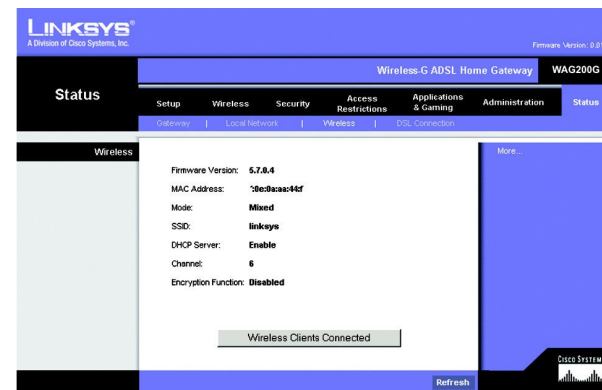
LINKSYS®
A Division of Cisco Systems, Inc.

Firmware Version: 0.0

Wireless-G ADSL Home Gateway WAG200G

Status

Setup | Wireless | Security | Access Restrictions | Applications & Gaming | Administration | Status

Gateway | Local Network | Wireless | DSL Connection

Wireless

Firmware Version: 5.7.0.4
MAC Address: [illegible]:0e:0a:aa:44f
Mode: Mixed
SSID: linksys
DHCP Server: Enable
Channel: 6
Encryption Function: Disabled

More...

Wireless Clients Connected

Refresh

CISCO SYSTEMS